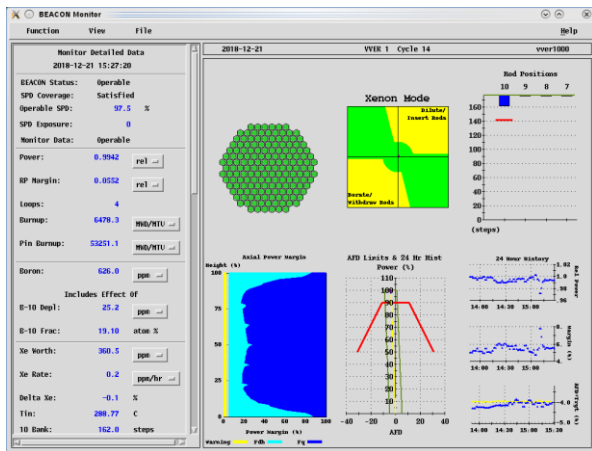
BEACON Monitor

Function View File Help

Monitor Detailed Data
2018-12-21 15:27:20

BEACON Status: Operable
SPD Coverage: Satisfied
Operable SPD: 97.5 %
SPD Exposure: 0
Monitor Data: Operable

Power: 0.9942 rel
RP Margin: 0.0552 rel
Loops: 4
Burnup: 6478.3 MWD/MTU
Pin Burnup: 53251.1 MWD/MTU

Boron: 626.0 ppm

Includes Effect Of
B-10 Depl: 25.2 ppm
B-10 Frac: 19.10 atom %

Xe Worth: 360.5 ppm
Xe Rate: 0.2 ppm/hr
Delta Xe: -0.1 %
Tin: 288.77 C
10 Bank: 162.0 steps

2018-12-21 VVER 1 Cycle 14 vver1000

Xenon Mode
Dilute/ Insert Rods
Borate/ Withdraw Rods

Rod Positions
10 9 8 7
160
140
120
100
80
60
40
20
0
(steps)

Axial Power Margin
Height (%)
100
75
50
25
0
0 20 40 60 80 100
Power Margin (%)
Warning Fdh Fq

AFD Limits & 24 Hr Hist
Power (%)
110
100
90
80
70
60
50
40
30
20
10
-40 -20 0 20 40
AFD

24 Hour History
1.02
Rel Power
1.00
0.98
14:00 14:30 15:00
10
Margin (%)
5
14:00 14:30 15:00
AFD-Trgt (%)
0.0
14:00 14:30 15:00